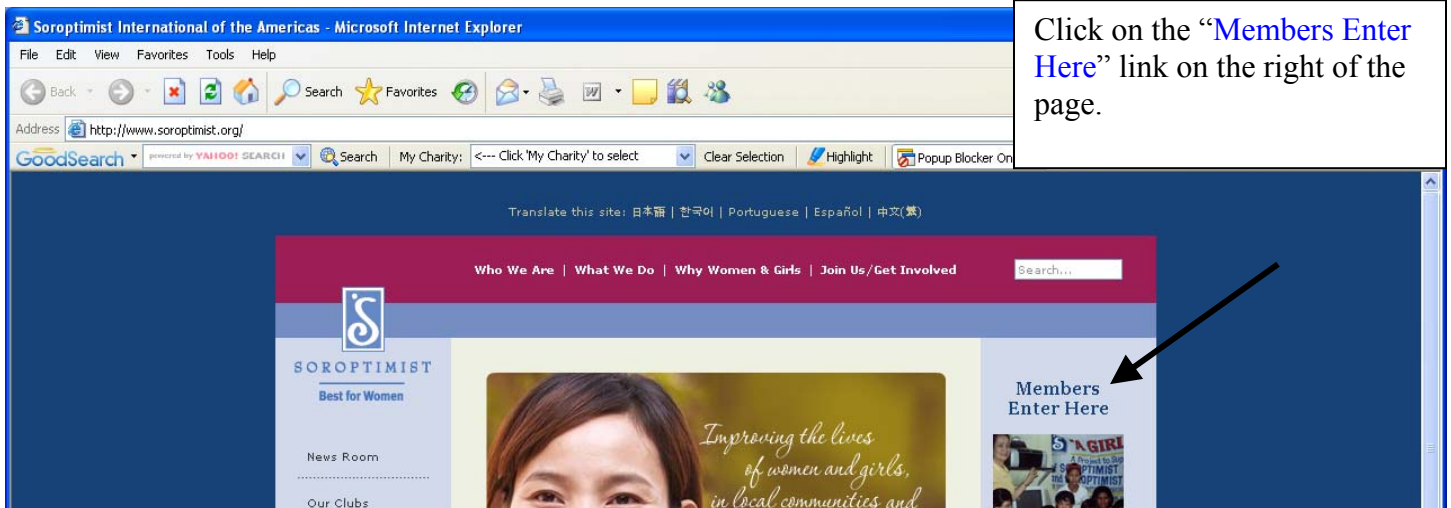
Soroptimist International of the Americas - Microsoft Internet Explorer

File Edit View Favorites Tools Help

Back Search Favorites

Address http://www.soroptimist.org/

GoodSearch powered by YAHOO! SEARCH Search My Charity: <--- Click 'My Charity' to select Clear Selection Highlight Popup Blocker On

Click on the "Members Enter Here" link on the right of the page.

Translate this site: 日本語 | 한국어 | Portuguese | Español | 中文(繁)

Who We Are | What We Do | Why Women & Girls | Join Us/Get Involved

Search...

SOROPTIMIST

Best for Women

News Room

Our Clubs

Improving the lives of women and girls, in local communities and

Members Enter Here

'A GIRL

SOROPTIMIST